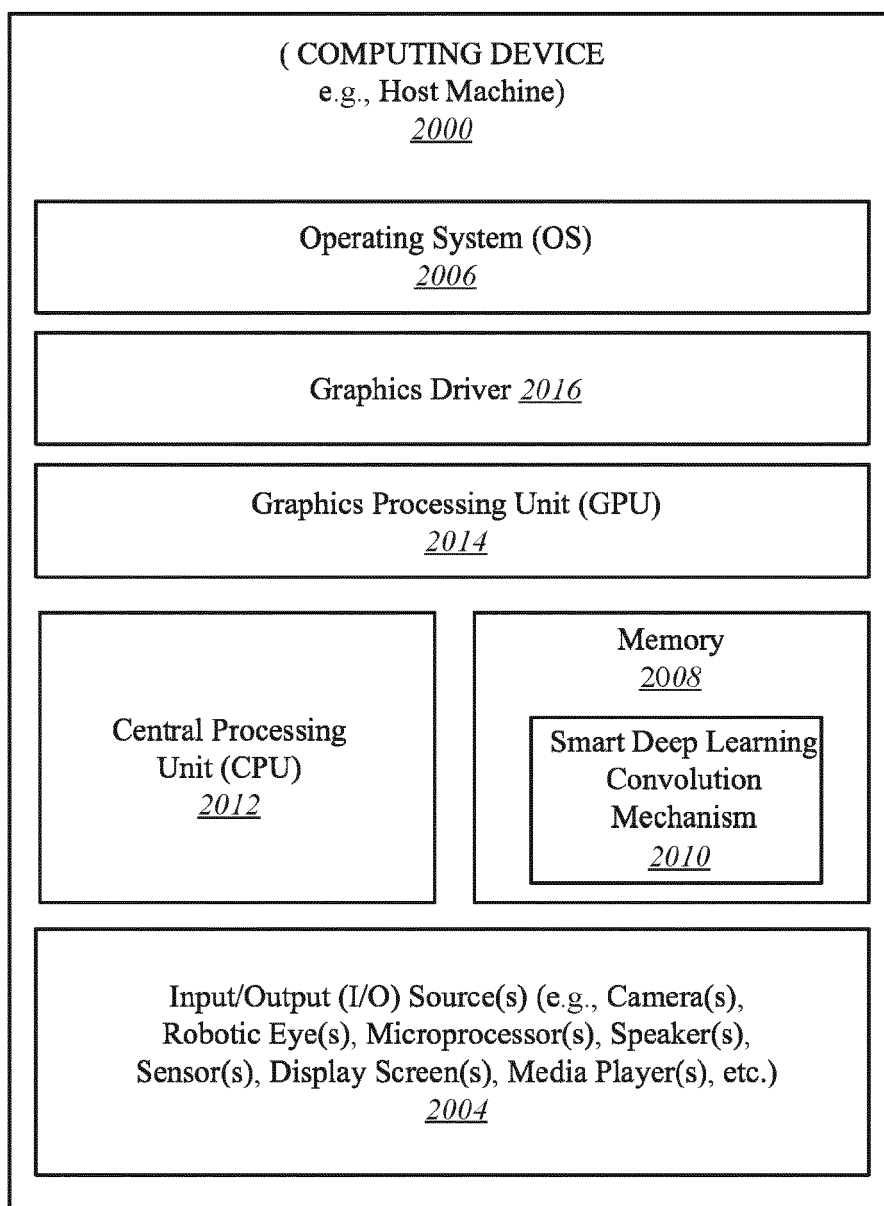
( COMPUTING DEVICE
e.g., Host Machine)
2000

Operating System (OS)
2006

Graphics Driver 2016

Graphics Processing Unit (GPU)
2014

Central Processing Unit (CPU)
2012

Memory
2008

Smart Deep Learning Convolution Mechanism
2010

Input/Output (I/O) Source(s) (e.g., Camera(s), Robotic Eye(s), Microprocessor(s), Speaker(s), Sensor(s), Display Screen(s), Media Player(s), etc.)
2004